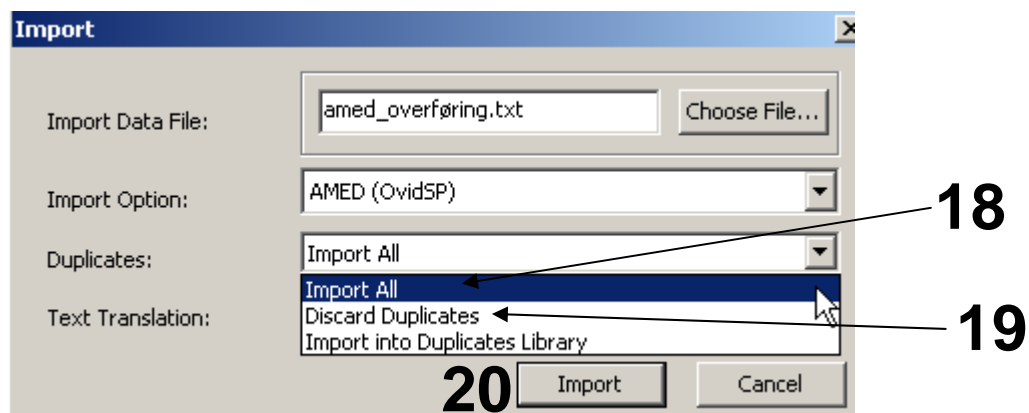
Import

Import Data File: amed_overføring.txt Choose File...

Import Option: AMED (OvidSP)

Duplicates: Import All

Import All
Discard Duplicates
Import into Duplicates Library

Text Translation:

18

19

20

Import

Cancel